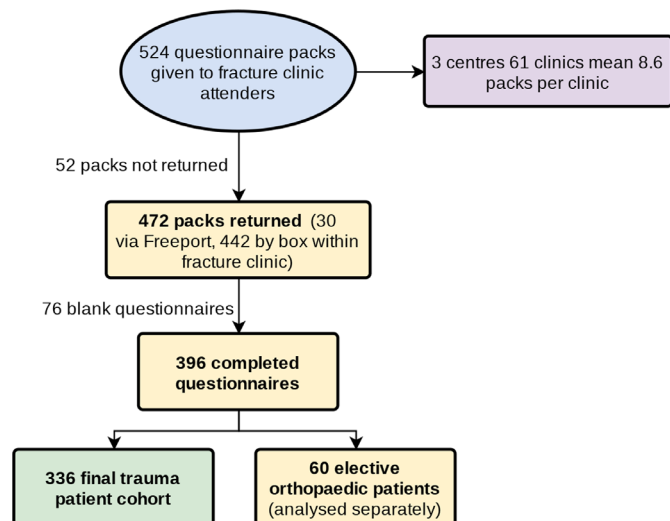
524 questionnaire packs given to fracture clinic attenders

3 centres 61 clinics mean 8.6 packs per clinic

52 packs not returned

**472 packs returned** (30 via Freeport, 442 by box within fracture clinic)

76 blank questionnaires

**396 completed questionnaires**

**336 final trauma patient cohort**

**60 elective orthopaedic patients** (analysed separately)